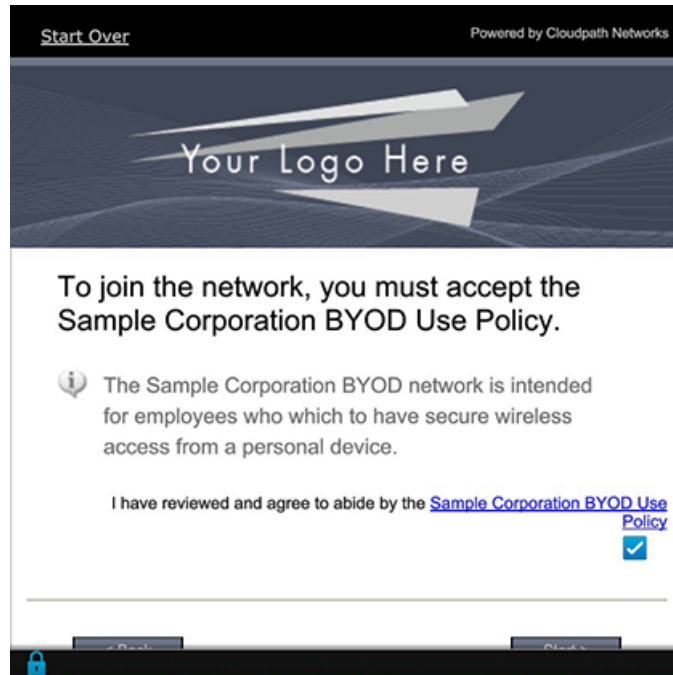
Start Over

Powered by Cloudpath Networks

Your Logo Here

To join the network, you must accept the Sample Corporation BYOD Use Policy.

The Sample Corporation BYOD network is intended for employees who which to have secure wireless access from a personal device.

I have reviewed and agree to abide by the Sample Corporation BYOD Use Policy

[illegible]

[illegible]